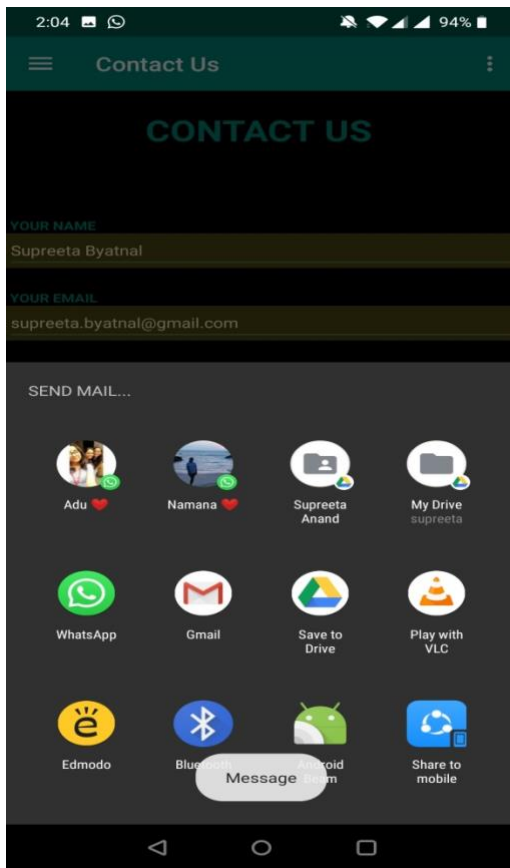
2:04

94%

Contact Us

CONTACT US

YOUR NAME
Supreeta Byatnal

YOUR EMAIL
supreeta.byatnal@gmail.com

SEND MAIL...

Adu ❤️
Namana ❤️
Supreeta Anand
My Drive
supreeta

WhatsApp
Gmail
Save to Drive
Play with VLC

Edmodo
Bluetooth
Android Beam
Share to mobile

Message